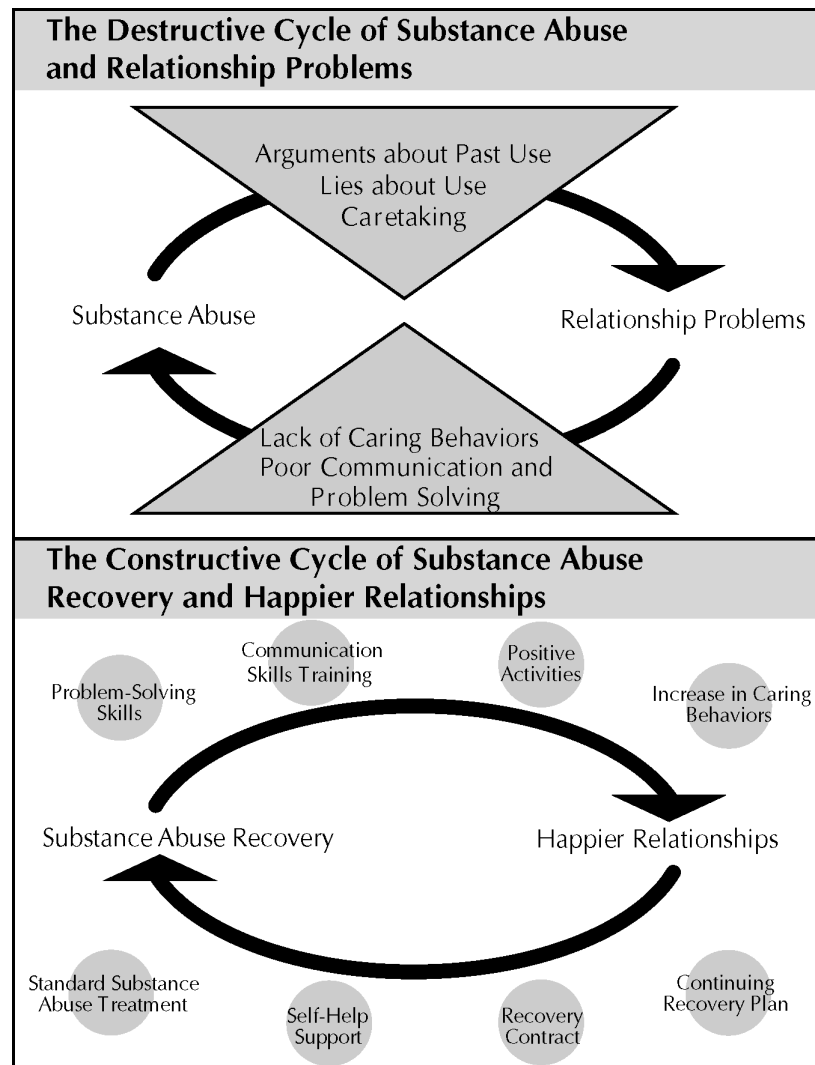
The Destructive Cycle of Substance Abuse and Relationship Problems

Arguments about Past Use
Lies about Use
Caretaking

Substance Abuse

Relationship Problems

Lack of Caring Behaviors
Poor Communication and Problem Solving

The Constructive Cycle of Substance Abuse Recovery and Happier Relationships

Problem-Solving Skills

Communication Skills Training

Positive Activities

Increase in Caring Behaviors

Substance Abuse Recovery

Happier Relationships

Standard Substance Abuse Treatment

Self-Help Support

Recovery Contract

Continuing Recovery Plan